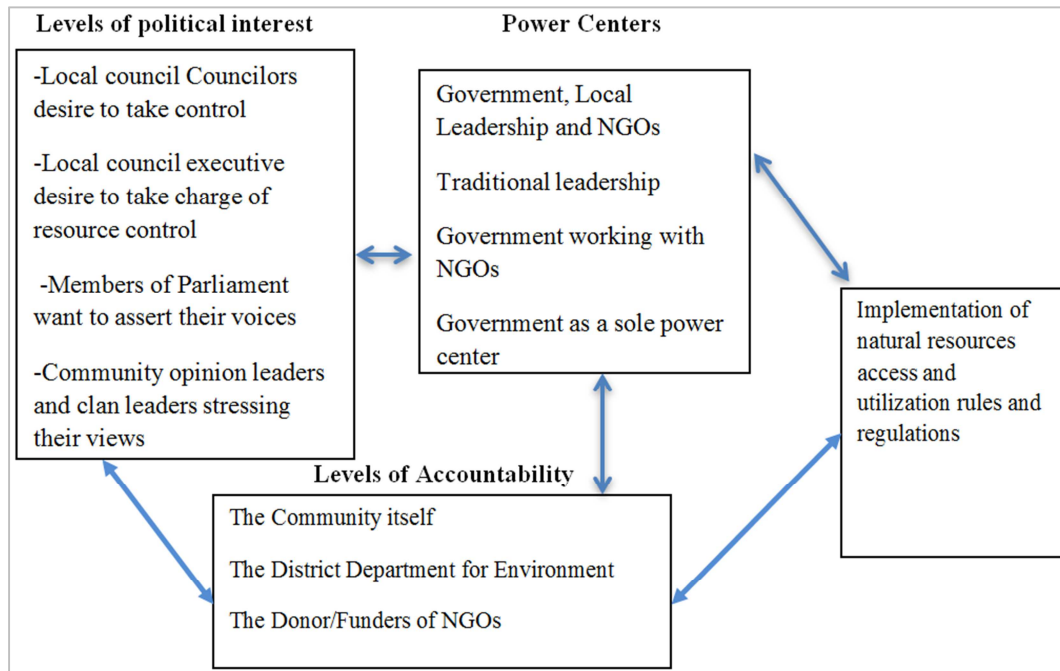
Levels of political interest

-Local council Councilors desire to take control

-Local council executive desire to take charge of resource control

-Members of Parliament want to assert their voices

-Community opinion leaders and clan leaders stressing their views

Power Centers

Government, Local Leadership and NGOs

Traditional leadership

Government working with NGOs

Government as a sole power center

Implementation of natural resources access and utilization rules and regulations

Levels of Accountability

The Community itself

The District Department for Environment

The Donor/Funders of NGOs